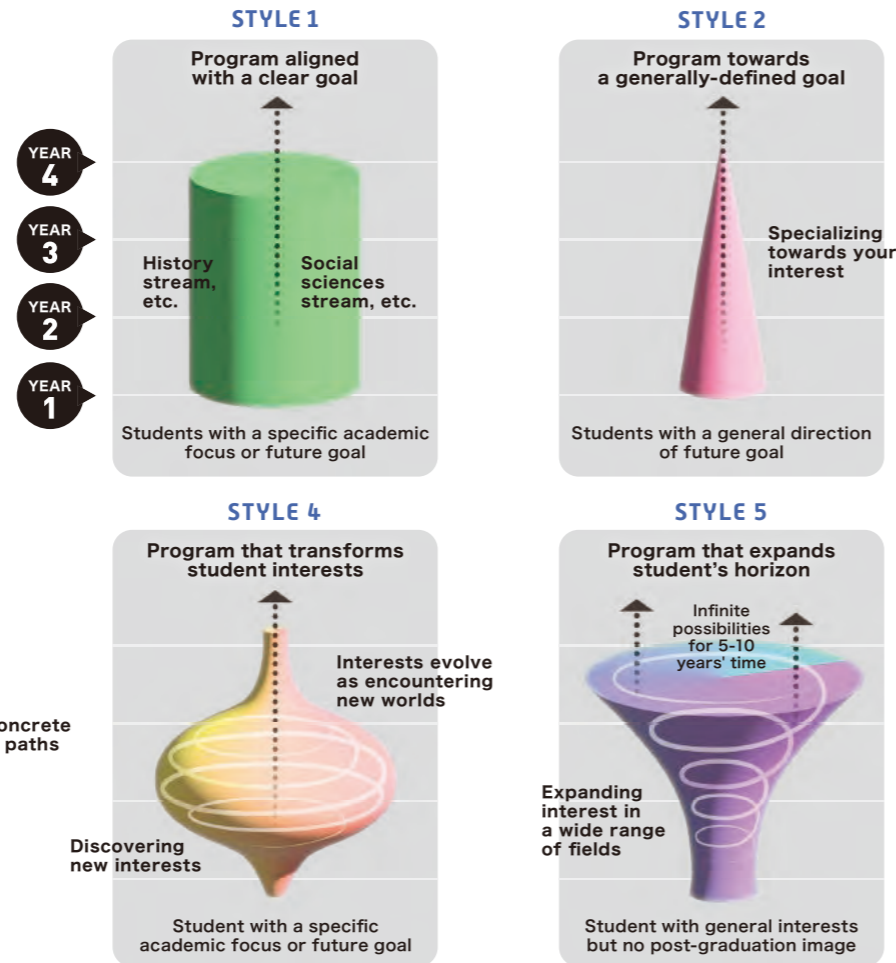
STYLE 1

Program aligned with a clear goal

YEAR 4

YEAR 3

YEAR 2

YEAR 1

History stream, etc.

Social sciences stream, etc.

Students with a specific academic focus or future goal

STYLE 2

Program towards a generally-defined goal

Specializing towards your interest

Students with a general direction of future goal

STYLE 4

Program that transforms student interests

Interests evolve as encountering new worlds

oncrete paths

Discovering new interests

Student with a specific academic focus or future goal

STYLE 5

Program that expands student's horizon

Infinite possibilities for 5-10 years' time

Expanding interest in a wide range of fields

Student with general interests but no post-graduation image